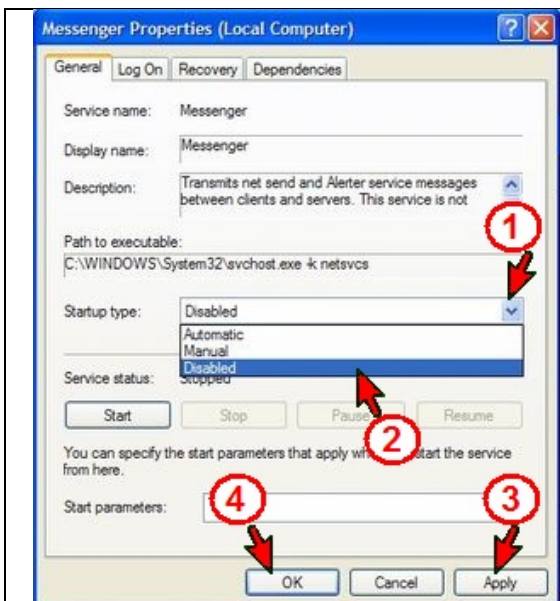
Messenger Properties (Local Computer)

?

General | Log On | Recovery | Dependencies

Service name: Messenger

Display name: Messenger

Description: Transmits net send and Alerter service messages between clients and servers. This service is not

Path to executable:
C:\WINDOWS\System32\svchost.exe -k netsvcs

1

Startup type: Disabled

Automatic
Manual
Disabled

Service status: Stopped

Start | Stop | Pause | Resume

2

You can specify the start parameters that apply wh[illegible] start the service from here.

Start parameters:

4

3

OK | Cancel | Apply